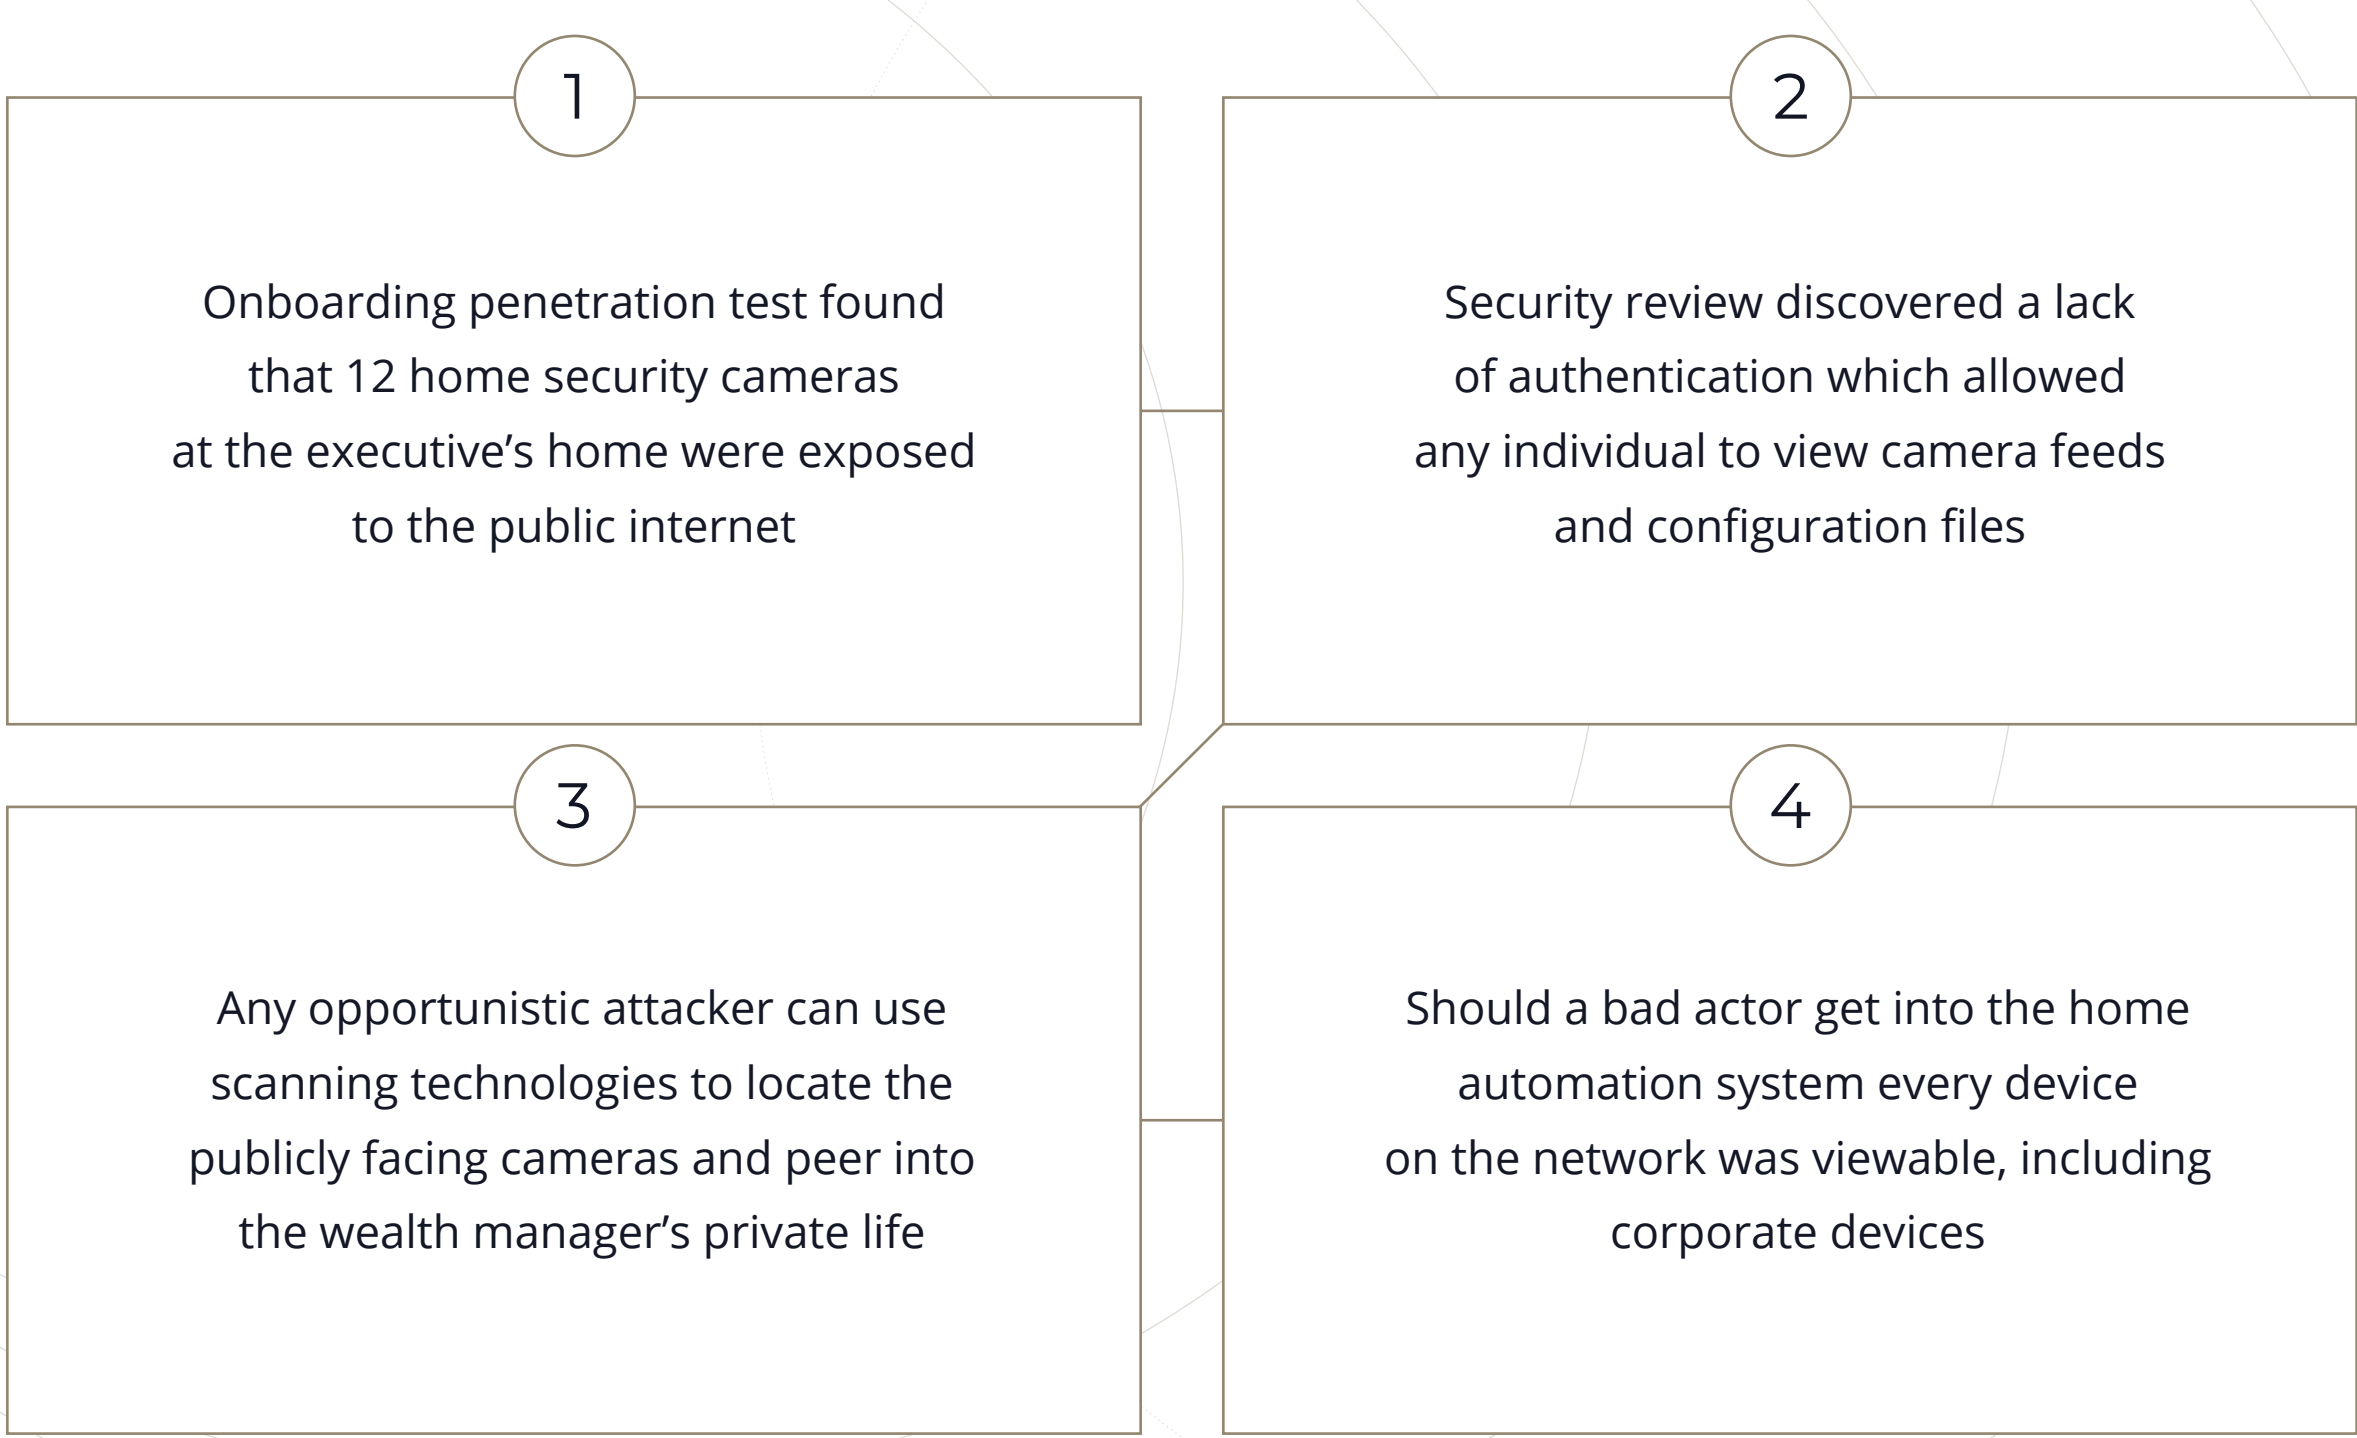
1

Onboarding penetration test found that 12 home security cameras at the executive’s home were exposed to the public internet

2

Security review discovered a lack of authentication which allowed any individual to view camera feeds and configuration files

3

Any opportunistic attacker can use scanning technologies to locate the publicly facing cameras and peer into the wealth manager’s private life

4

Should a bad actor get into the home automation system every device on the network was viewable, including corporate devices